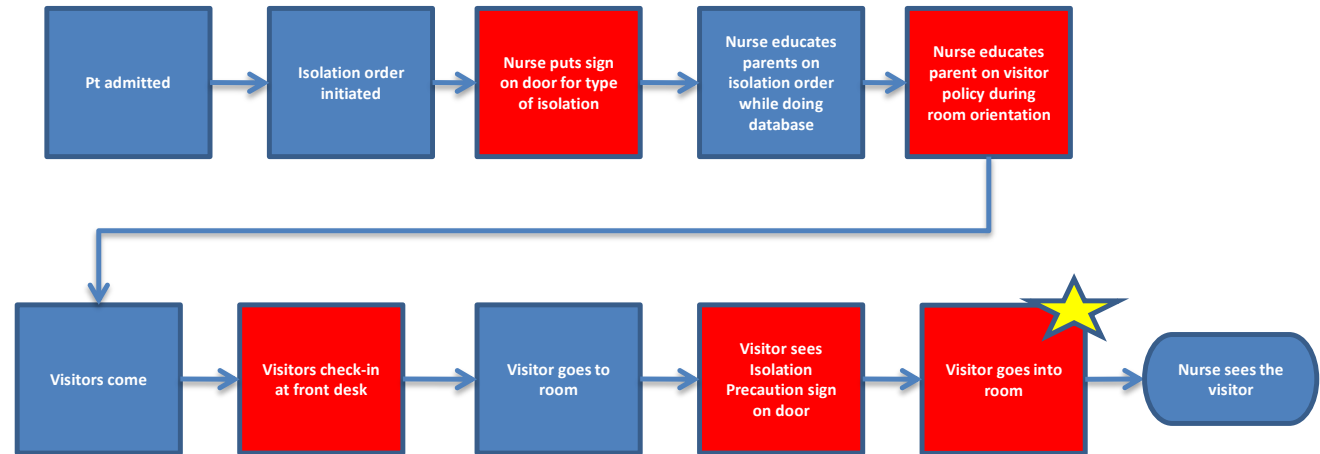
Pt admitted

Isolation order initiated

Nurse puts sign on door for type of isolation

Nurse educates parents on isolation order while doing database

Nurse educates parent on visitor policy during room orientation

Visitors come

Visitors check-in at front desk

Visitor goes to room

Visitor sees Isolation Precaution sign on door

Visitor goes into room

Nurse sees the visitor